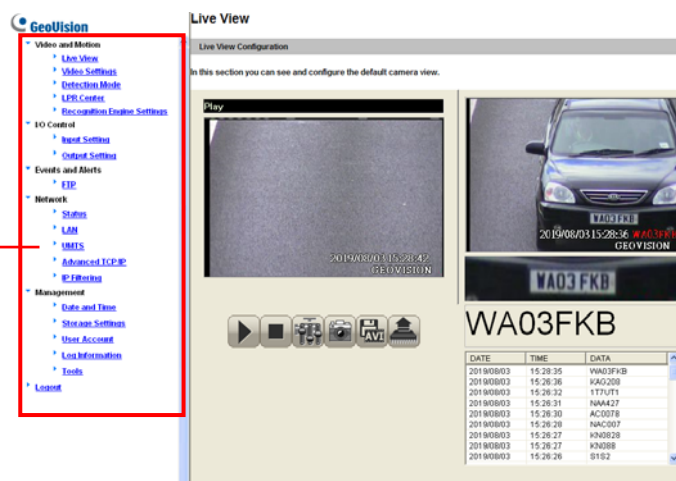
GeoVision

Video and Motion
Live View
Video Settings
Detection Mode
LPR Center
Recognition Engine Settings
I/O Control
Input Setting
Output Setting
Events and Alerts
FTP
Network
Status
LAN
UMTS
Advanced TCP/IP
IP Filtering
Management
Date and Time
Storage Settings
User Account
Log Information
Tools
Logout

Live View

Live View Configuration

In this section you can see and configure the default camera view.

Play

2019/08/03 15:28:42
GEOVISION

WA03FKB
2019/08/03 15:28:36
GEOVISION

WA03FKB

WA03FKB

| DATE | TIME | DATA |
|---|---|---|
| 2019/08/03 | 15:28:35 | WA03FKB |
| 2019/08/03 | 15:26:36 | KAG208 |
| 2019/08/03 | 15:26:32 | 1T7UT1 |
| 2019/08/03 | 15:26:31 | NAA427 |
| 2019/08/03 | 15:26:30 | AC0078 |
| 2019/08/03 | 15:26:28 | NAC007 |
| 2019/08/03 | 15:26:27 | KN0828 |
| 2019/08/03 | 15:26:27 | KN088 |
| 2019/08/03 | 15:26:26 | S1S2 |